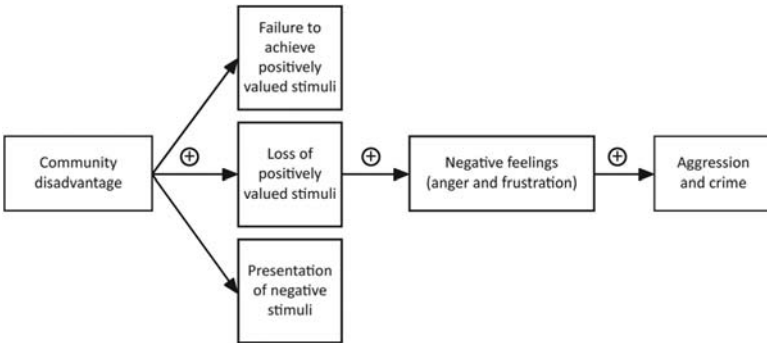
Failure to achieve positively valued stimuli

Community disadvantage

$\oplus$

Loss of positively valued stimuli

$\oplus$

Negative feelings (anger and frustration)

$\oplus$

Aggression and crime

Presentation of negative stimuli